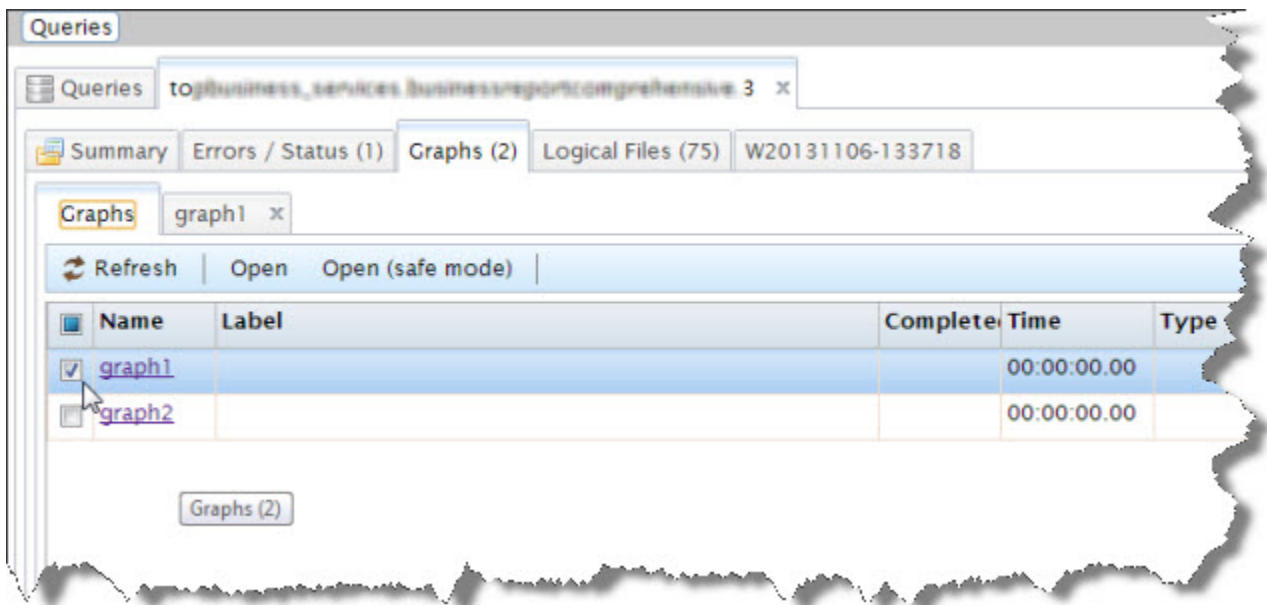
Queries

Queries to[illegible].3 ×

Summary Errors / Status (1) Graphs (2) Logical Files (75) W20131106-133718

Graphs graph1 ×

Refresh Open Open (safe mode)

| Name | Label | Complete | Time | Type |
|---|---|---|---|---|
| graph1 | | | 00:00:00.00 | |
| graph2 | | | 00:00:00.00 | |

Graphs (2)